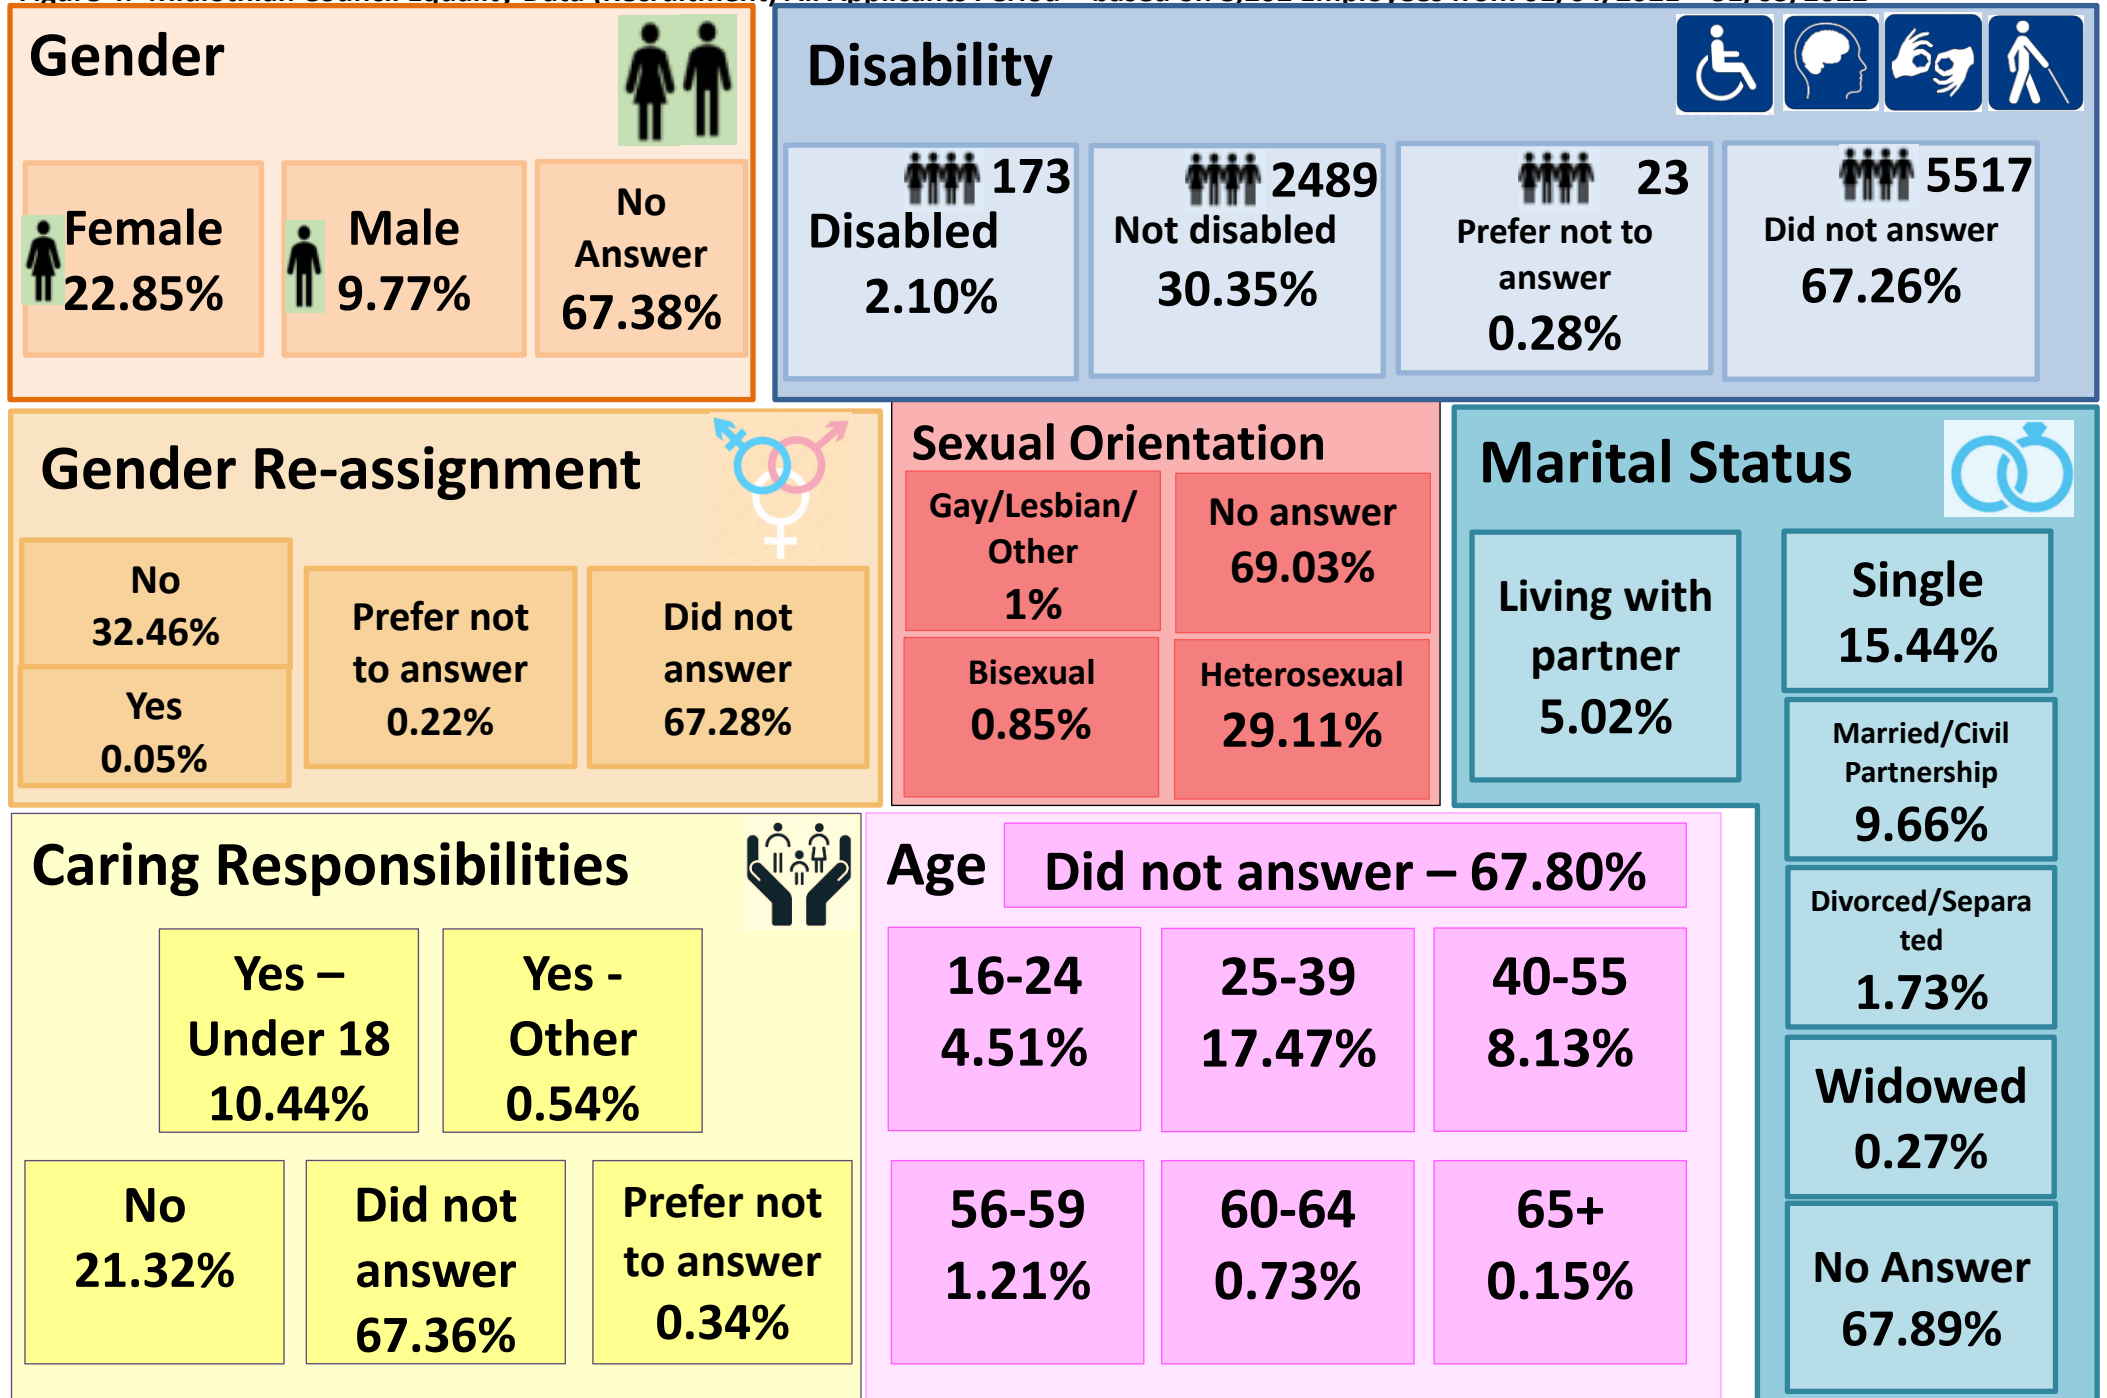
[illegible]

Gender

Female 22.85%

Male 9.77%

No Answer 67.38%

Disability

173 Disabled 2.10%

2489 Not disabled 30.35%

23 Prefer not to answer 0.28%

5517 Did not answer 67.26%

Gender Re-assignment

No 32.46%

Yes 0.05%

Prefer not to answer 0.22%

Did not answer 67.28%

Sexual Orientation

Gay/Lesbian/ Other 1%

No answer 69.03%

Bisexual 0.85%

Heterosexual 29.11%

Marital Status

Living with partner 5.02%

Single 15.44%

Married/Civil Partnership 9.66%

Divorced/Separated 1.73%

Widowed 0.27%

No Answer 67.89%

Caring Responsibilities

Yes – Under 18 10.44%

Yes - Other 0.54%

No 21.32%

Did not answer 67.36%

Prefer not to answer 0.34%

Age

Did not answer – 67.80%

16-24 4.51%

25-39 17.47%

40-55 8.13%

56-59 1.21%

60-64 0.73%

65+ 0.15%